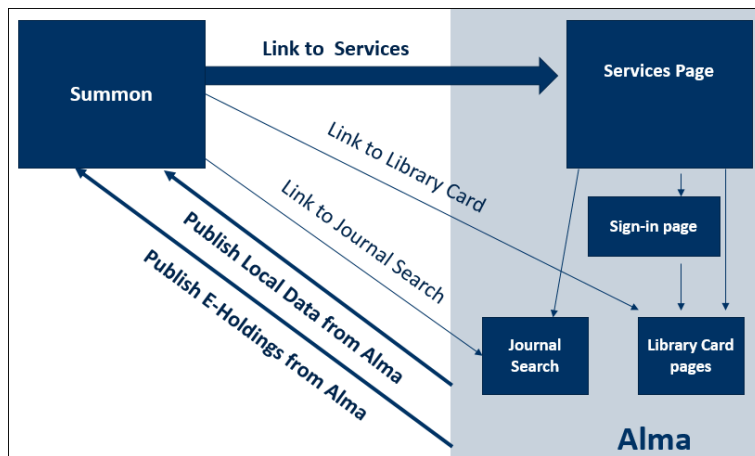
Summon

Link to Services

Services Page

Link to Library Card

Link to Journal Search

Sign-in page

Publish Local Data from Alma

Publish E-Holdings from Alma

Journal Search

Library Card pages

Alma